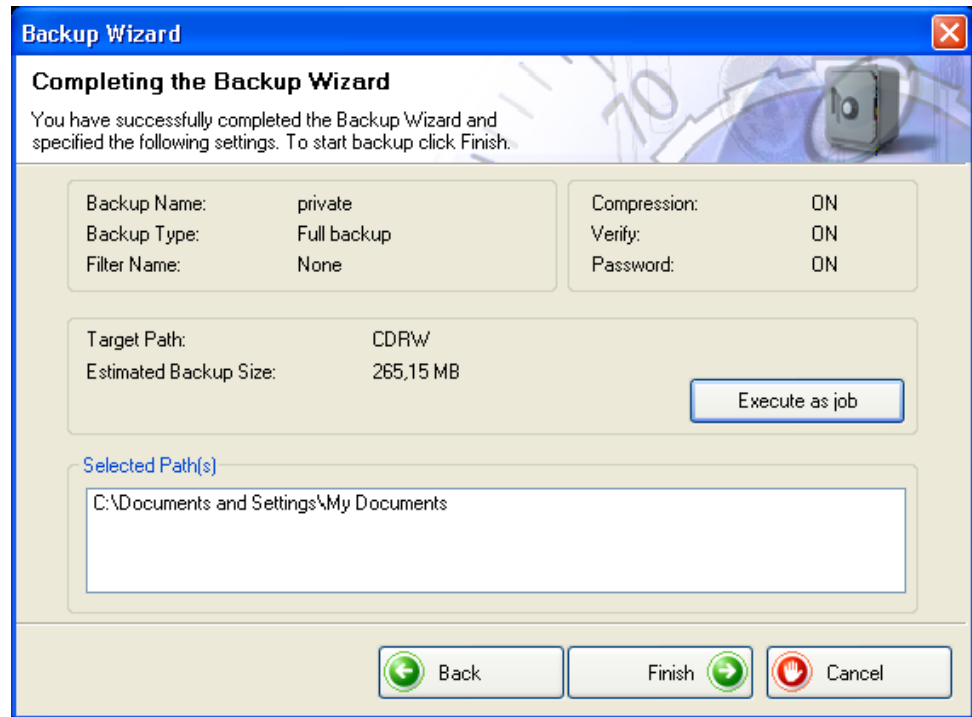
Backup Wizard

Completing the Backup Wizard

You have successfully completed the Backup Wizard and specified the following settings. To start backup click Finish.

Backup Name: private
Backup Type: Full backup
Filter Name: None

Compression: ON
Verify: ON
Password: ON

Target Path: CDRW
Estimated Backup Size: 265,15 MB

Execute as job

Selected Path(s)

C:\Documents and Settings\My Documents

Back

Finish

Cancel